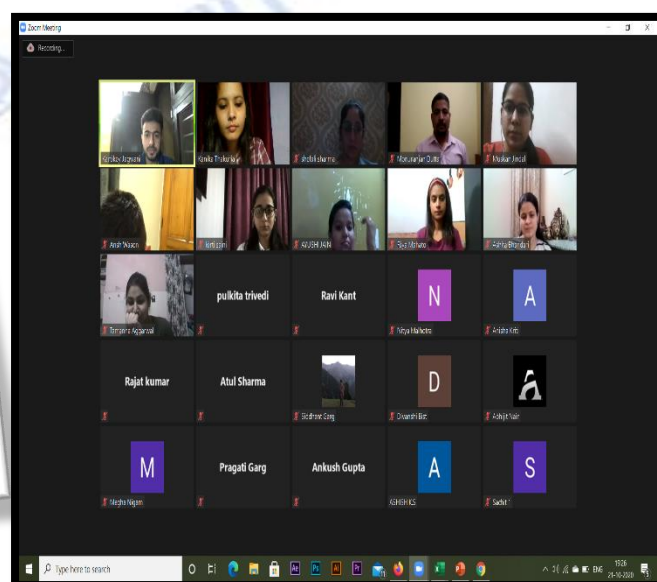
Zoom Meeting

Recording...

Kanav Nagpal
Kanika Thakur
Anjali sharma
Manoranjan Dutta
Muskan Jindal
Ansh Nagar
Kriti Soni
KHUSHI JAIN
Riya Mehta
Aastha Bhandari
Tamanna Aggarwal
pulkita trivedi
Ravi Kant
N
Nitya Malhotra
A
Anisha Kriti
Rajat kumar
Atul Sharma
Sidhant Garg
D
Divanshi Bist
Abhijit Nair
M
Megha Nigam
Pragati Garg
Ankush Gupta
A
ASHISH KS
S
Sachit

Type here to search

ENG 15:26 29-10-2020